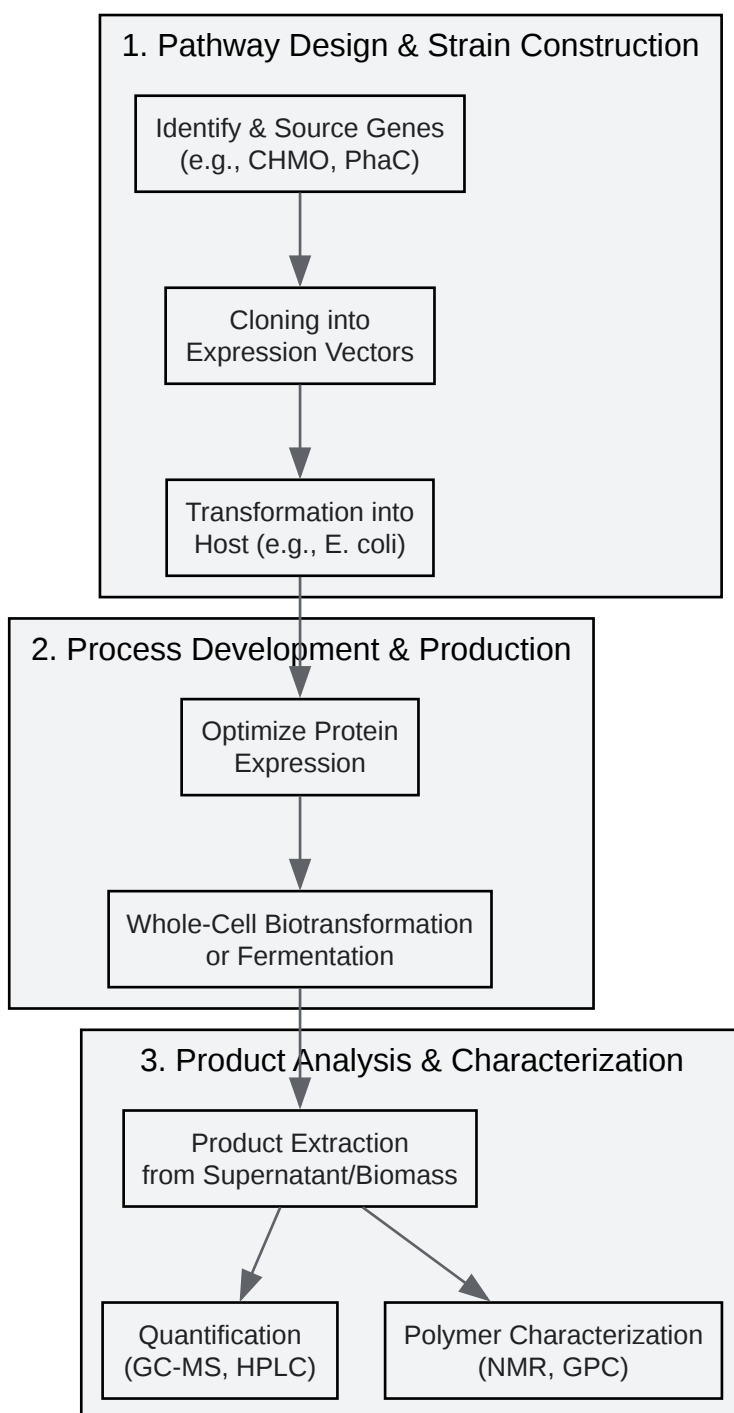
1. Pathway Design & Strain Construction

Identify & Source Genes (e.g., CHMO, PhaC)

Cloning into Expression Vectors

Transformation into Host (e.g., E. coli)

2. Process Development & Production

Optimize Protein Expression

Whole-Cell Biotransformation or Fermentation

3. Product Analysis & Characterization

Product Extraction from Supernatant/Biomass

Quantification (GC-MS, HPLC)

Polymer Characterization (NMR, GPC)